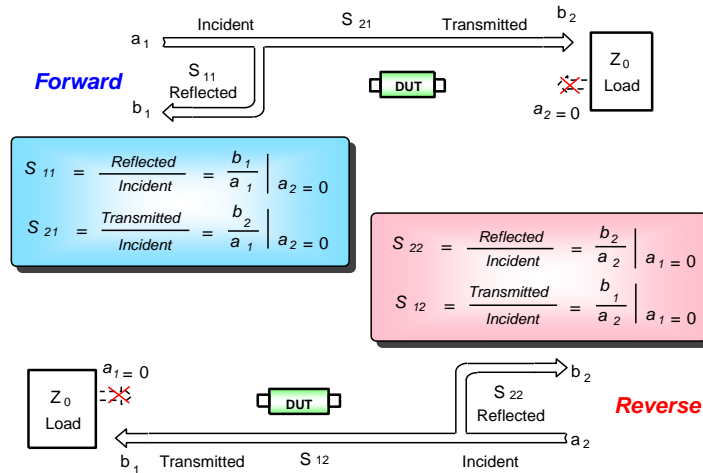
$a_1$ Incident $S_{21}$ Transmitted $b_2$

Forward

$S_{11}$ Reflected

$b_1$

DUT

$Z_0$ Load

$a_2 = 0$

$S_{11} = \frac{Reflected}{Incident} = \frac{b_1}{a_1} \Big|_{a_2 = 0}$

$S_{21} = \frac{Transmitted}{Incident} = \frac{b_2}{a_1} \Big|_{a_2 = 0}$

$S_{22} = \frac{Reflected}{Incident} = \frac{b_2}{a_2} \Big|_{a_1 = 0}$

$S_{12} = \frac{Transmitted}{Incident} = \frac{b_1}{a_2} \Big|_{a_1 = 0}$

$a_1 = 0$

$Z_0$ Load

DUT

$b_2$

$S_{22}$ Reflected

Reverse

$a_2$

$b_1$ Transmitted $S_{12}$ Incident